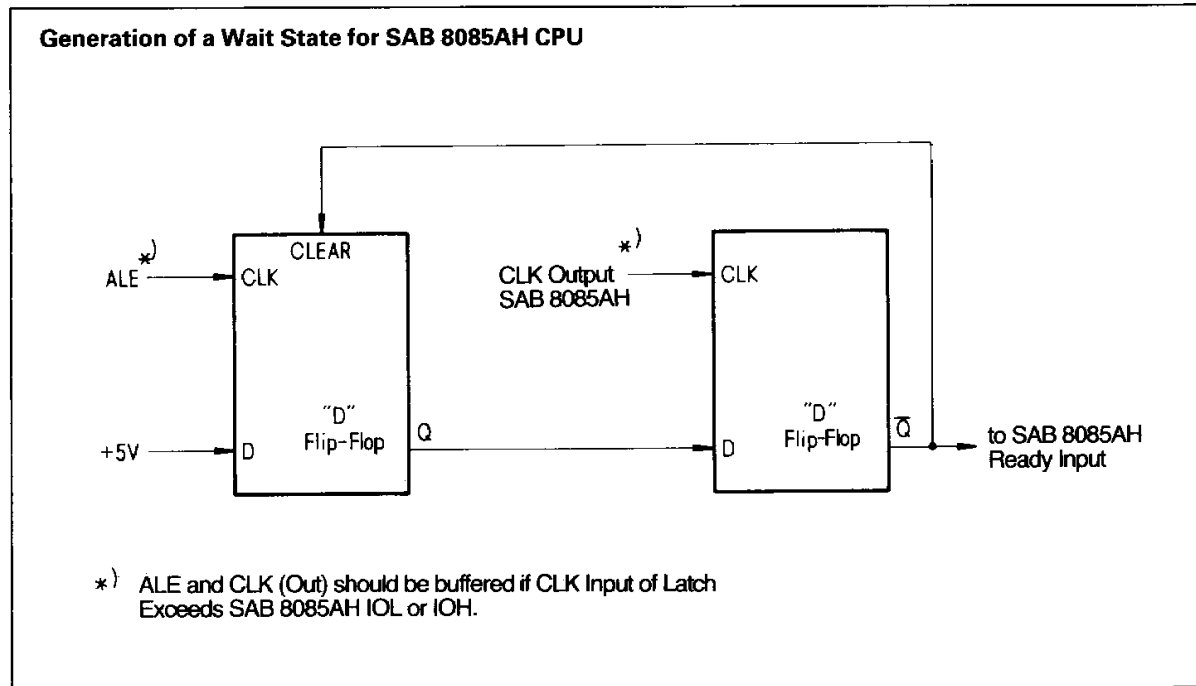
Generation of a Wait State for SAB 8085AH CPU

ALE *)

CLEAR

CLK

+5V

D

"D" Flip-Flop

Q

CLK Output SAB 8085AH *)

CLK

D

"D" Flip-Flop

$\overline{Q}$

to SAB 8085AH Ready Input

*) ALE and CLK (Out) should be buffered if CLK Input of Latch Exceeds SAB 8085AH IOL or IOH.